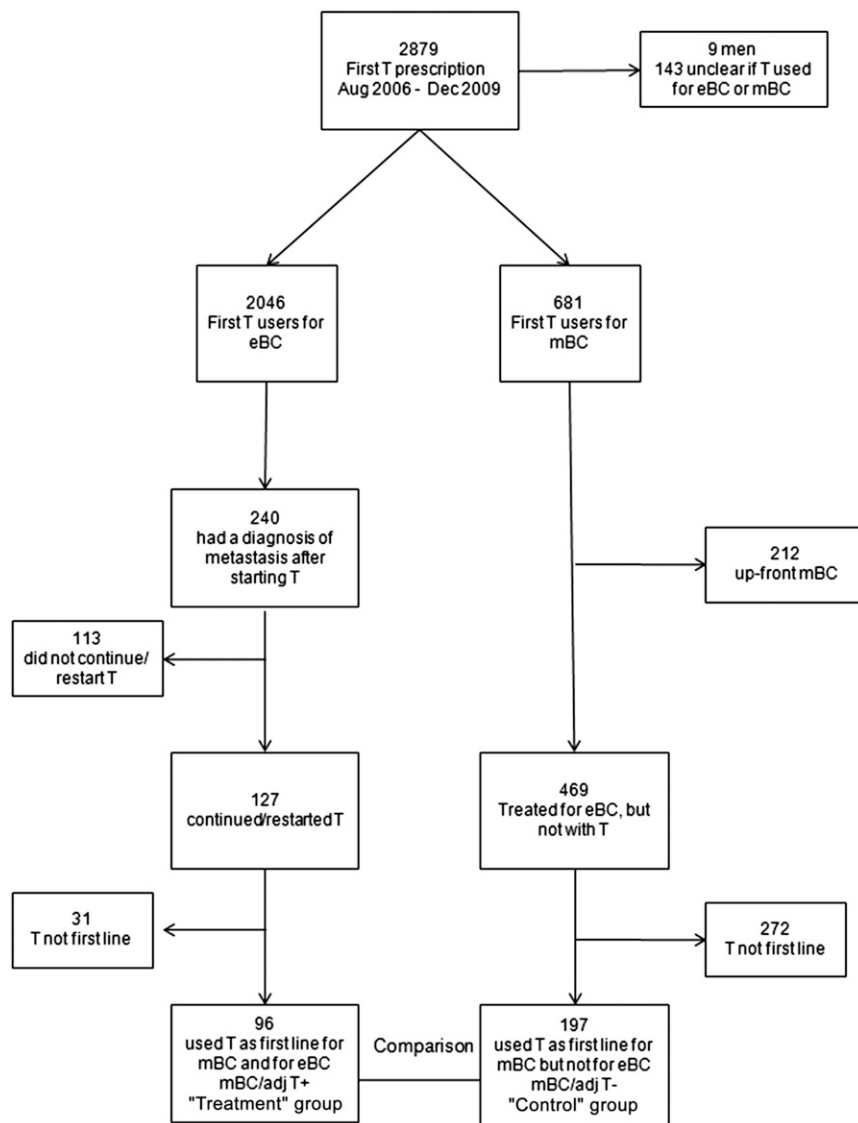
2879
First T prescription
Aug 2006 - Dec 2009

9 men
143 unclear if T used for eBC or mBC

2046
First T users for eBC

681
First T users for mBC

240
had a diagnosis of metastasis after starting T

212
up-front mBC

113
did not continue/ restart T

127
continued/restarted T

469
Treated for eBC, but not with T

31
T not first line

272
T not first line

96
used T as first line for mBC and for eBC
mBC/adj T+
"Treatment" group

Comparison

197
used T as first line for mBC but not for eBC
mBC/adj T-
"Control" group